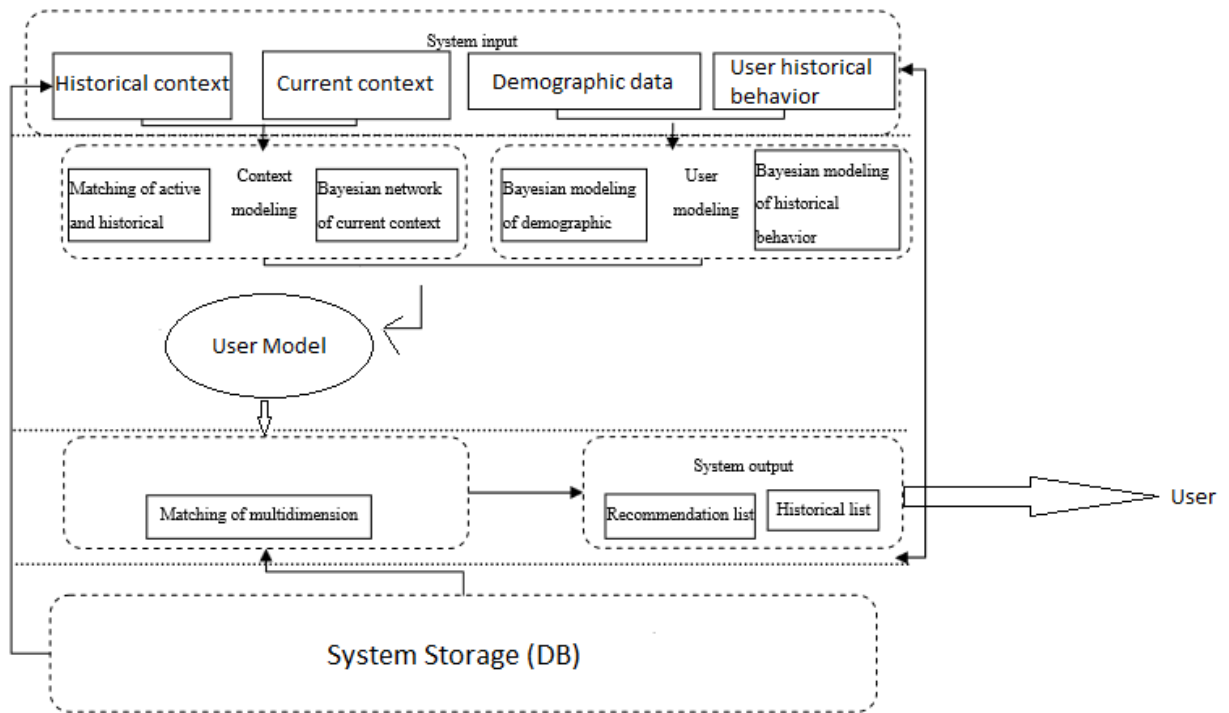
System input

Historical context

Current context

Demographic data

User historical behavior

Matching of active and historical

Context modeling

Bayesian network of current context

Bayesian modeling of demographic

User modeling

Bayesian modeling of historical behavior

User Model

Matching of multidimension

System output

Recommendation list

Historical list

User

System Storage (DB)